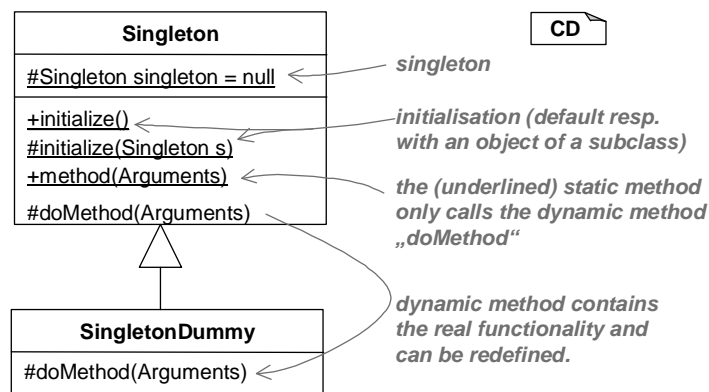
Singleton

#Singleton singleton = null

+initialize()
#initialize(Singleton s)
+method(Arguments)
#doMethod(Arguments)

SingletonDummy

#doMethod(Arguments)

CD

singleton

initialisation (default resp. with an object of a subclass)

the (underlined) static method only calls the dynamic method „doMethod“

dynamic method contains the real functionality and can be redefined.